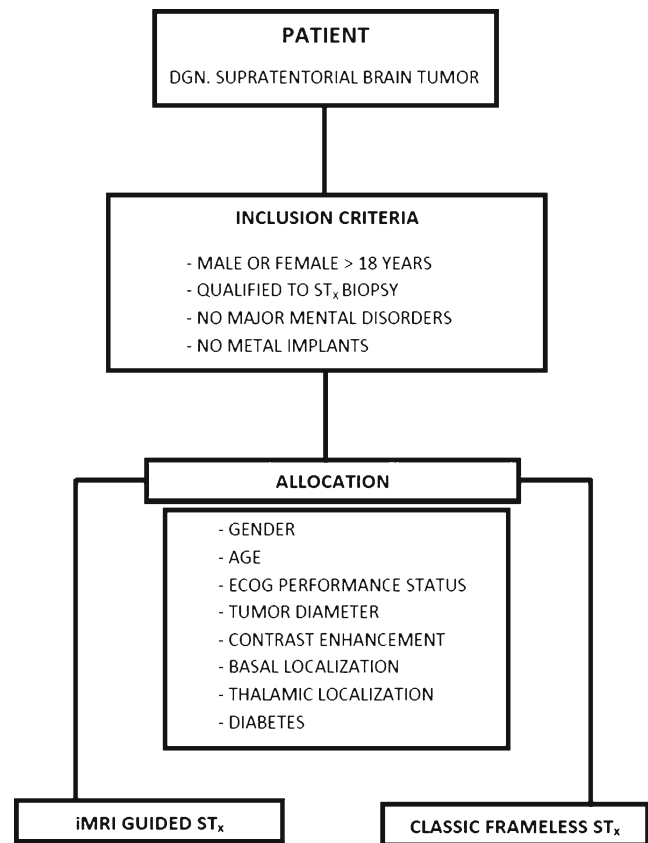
PATIENT

DGN. SUPRATENTORIAL BRAIN TUMOR

INCLUSION CRITERIA

- MALE OR FEMALE > 18 YEARS
- QUALIFIED TO $ST_x$ BIOPSY
- NO MAJOR MENTAL DISORDERS
- NO METAL IMPLANTS

ALLOCATION

- GENDER
- AGE
- ECOG PERFORMANCE STATUS
- TUMOR DIAMETER
- CONTRAST ENHANCEMENT
- BASAL LOCALIZATION
- THALAMIC LOCALIZATION
- DIABETES

iMRI GUIDED $ST_x$

CLASSIC FRAMELESS $ST_x$